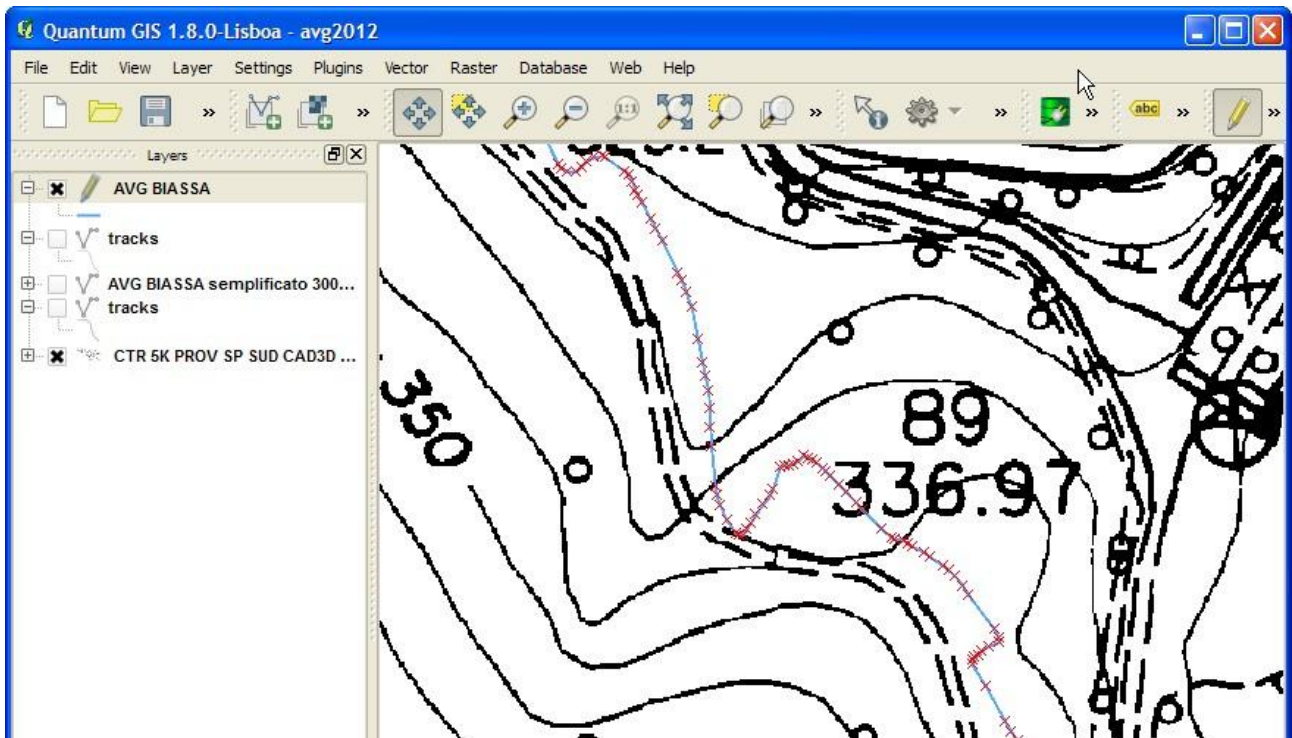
Quantum GIS 1.8.0-Lisboa - avg2012

File Edit View Layer Settings Plugins Vector Raster Database Web Help

abc

Layers

AVG BIASSA

tracks

AVG BIASSA semplificato 300...

tracks

CTR 5K PROV SP SUD CAD3D ...

350

89

336.97